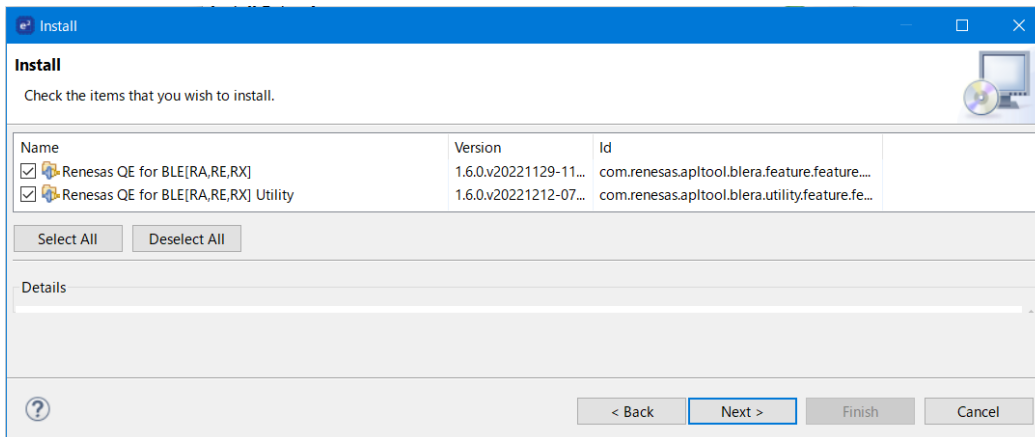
Install

Install

Check the items that you wish to install.

| Name | Version | Id |
|---|---|---|
| ☑ Renesas QE for BLE[RA,RE,RX] | 1.6.0.v20221129-11... | com.renesas.apltool.blera.feature.feature.... |
| ☑ Renesas QE for BLE[RA,RE,RX] Utility | 1.6.0.v20221212-07... | com.renesas.apltool.blera.utility.feature.fe... |

Select All Deselect All

Details

?

< Back Next > Finish Cancel